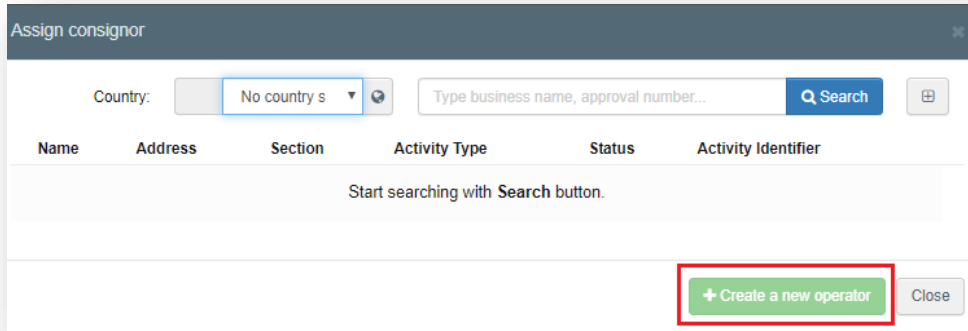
Assign consignor

Country: No country s

Type business name, approval number...

Search

| Name | Address | Section | Activity Type | Status | Activity Identifier |
|---|---|---|---|---|---|

Start searching with **Search** button.

+ Create a new operator

Close